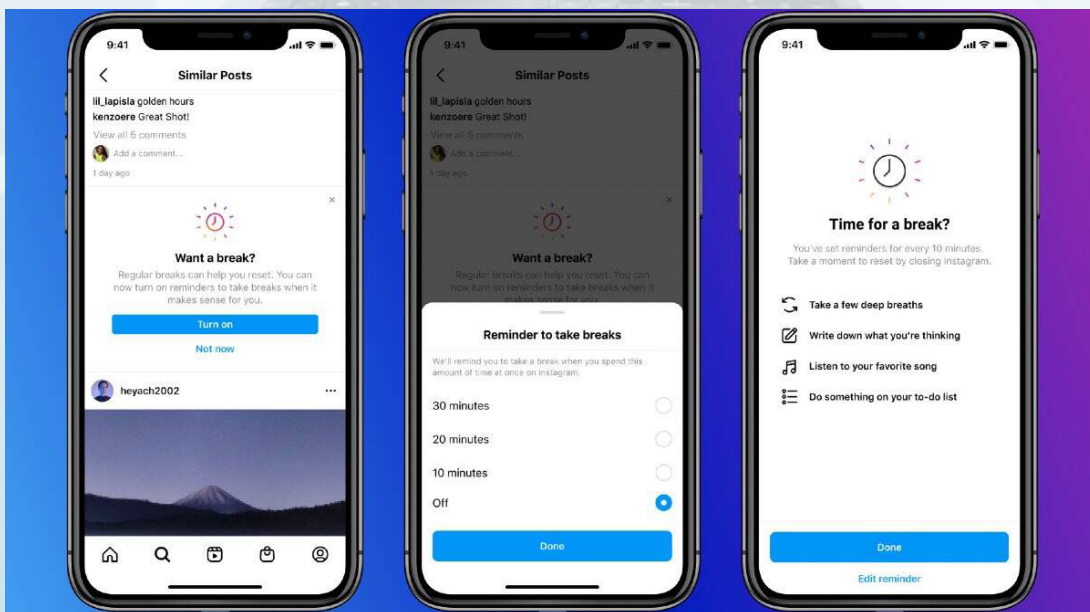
9:41

Similar Posts

lil_lapisla golden hours
kenzoere Great Shot!
View all 5 comments
Add a comment...
1 day ago

Want a break?
Regular breaks can help you reset. You can now turn on reminders to take breaks when it makes sense for you.
Turn on
Not now

heyach2002

9:41

Similar Posts

lil_lapisla golden hours
kenzoere Great Shot!
View all 5 comments
Add a comment...
1 day ago

Want a break?
Regular breaks can help you reset. You can now turn on reminders to take breaks when it makes sense for you.

Reminder to take breaks
We'll remind you to take a break when you spend this amount of time at once on Instagram.
30 minutes
20 minutes
10 minutes
Off
Done

9:41

Time for a break?
You've set reminders for every 10 minutes. Take a moment to reset by closing Instagram.
Take a few deep breaths
Write down what you're thinking
Listen to your favorite song
Do something on your to-do list
Done
Edit reminder